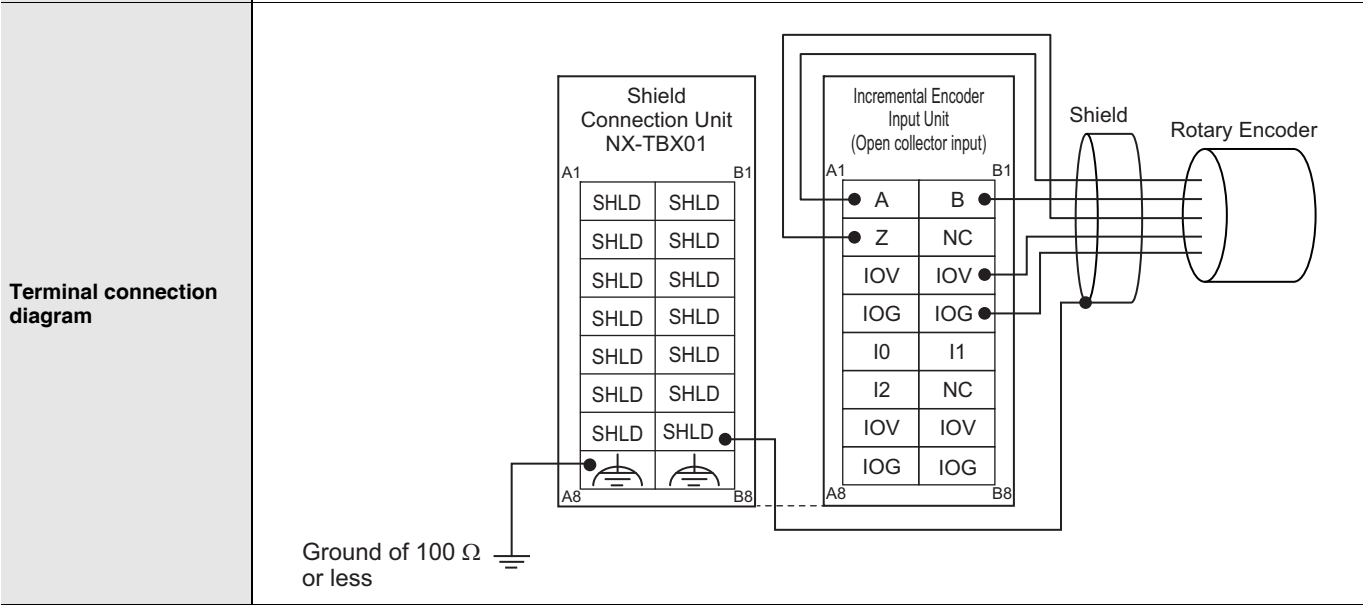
Terminal connection diagram

Shield Connection Unit NX-TBX01

A1 B1

| SHLD | SHLD |
|---|---|
| SHLD | SHLD |
| SHLD | SHLD |
| SHLD | SHLD |
| SHLD | SHLD |
| SHLD | SHLD |
| SHLD | SHLD |

A8 B8

Incremental Encoder Input Unit (Open collector input)

A1 B1

| A | B |
|---|---|
| Z | NC |
| IOV | IOV |
| IOG | IOG |
| I0 | I1 |
| I2 | NC |
| IOV | IOV |
| IOG | IOG |

A8 B8

Shield

Rotary Encoder

Ground of 100 Ω or less